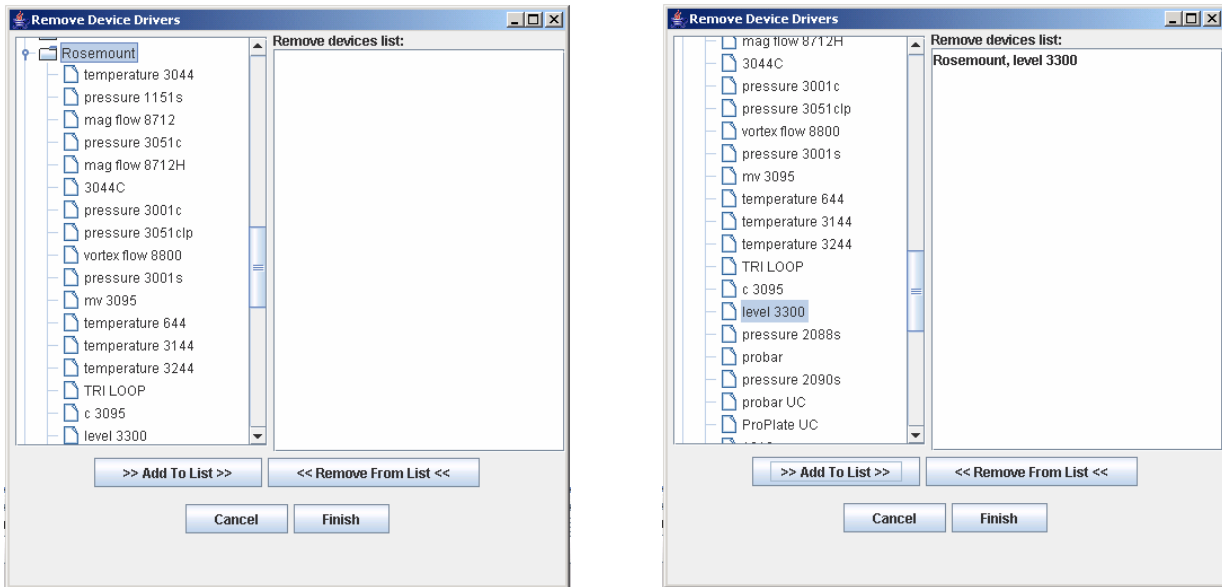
Remove Device Drivers

Rosemount
temperature 3044
pressure 1151s
mag flow 8712
pressure 3051c
mag flow 8712H
3044C
pressure 3001c
pressure 3051clp
vortex flow 8800
pressure 3001s
mv 3095
temperature 644
temperature 3144
temperature 3244
TRI LOOP
c 3095
level 3300

Remove devices list:

>> Add To List >>
<< Remove From List <<
Cancel
Finish

Remove Device Drivers

mag flow 8712H
3044C
pressure 3001c
pressure 3051clp
vortex flow 8800
pressure 3001s
mv 3095
temperature 644
temperature 3144
temperature 3244
TRI LOOP
c 3095
level 3300
pressure 2088s
probar
pressure 2090s
probar UC
ProPlate UC
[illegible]

Remove devices list:
Rosemount, level 3300

>> Add To List >>
<< Remove From List <<
Cancel
Finish